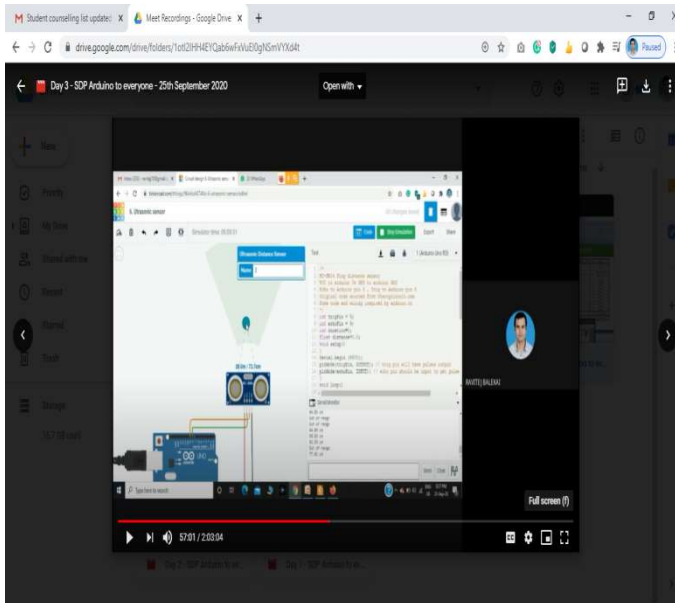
Student counselling list update
Meet Recordings - Google Drive
drive.google.com/drive/folders/1otI2lHH4EYQab6wFxVuEl0gNSmVYXd4t
Paused
Day 3 - SDP Arduino to everyone - 25th September 2020
Open with
New
Priority
My Drive
Shared with me
Recent
Starred
Trash
Storage
Ultrasonic sensor
Ultrasonic Distance Sensor
Text
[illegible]
Serial Monitor
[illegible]
Type here to search
Full screen (f)
57:01 / 2:03:04
Day 2 - SDP Arduino to e...
Day 1 - SDP Arduino to e...